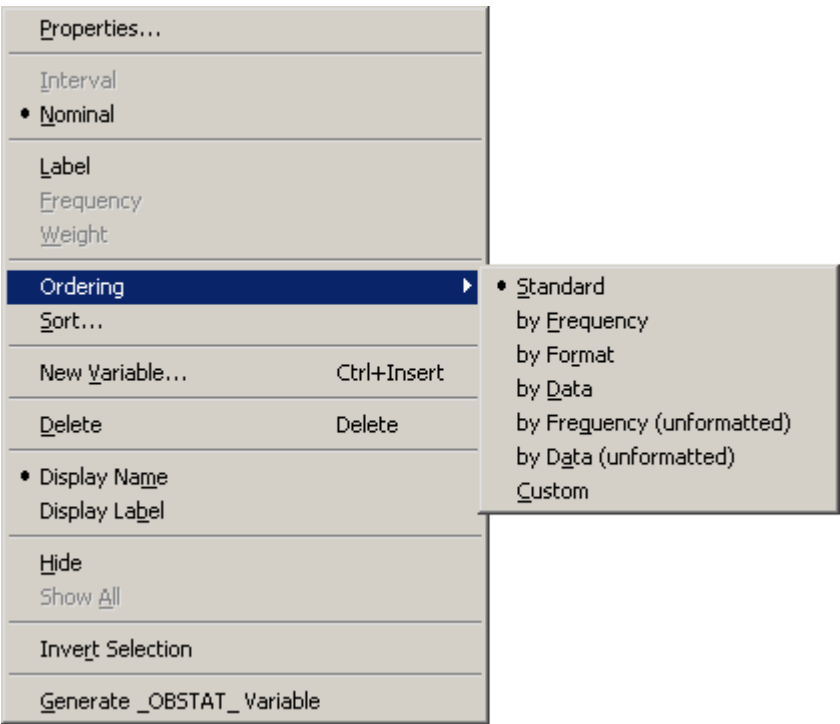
Properties...

Interval
• Nominal

Label
Frequency
Weight

Ordering
Sort...

New Variable... Ctrl+Insert

Delete Delete

• Display Name
Display Label

Hide
Show All

Invert Selection

Generate _OBSTAT_ Variable

• Standard
by Frequency
by Format
by Data
by Frequency (unformatted)
by Data (unformatted)
Custom